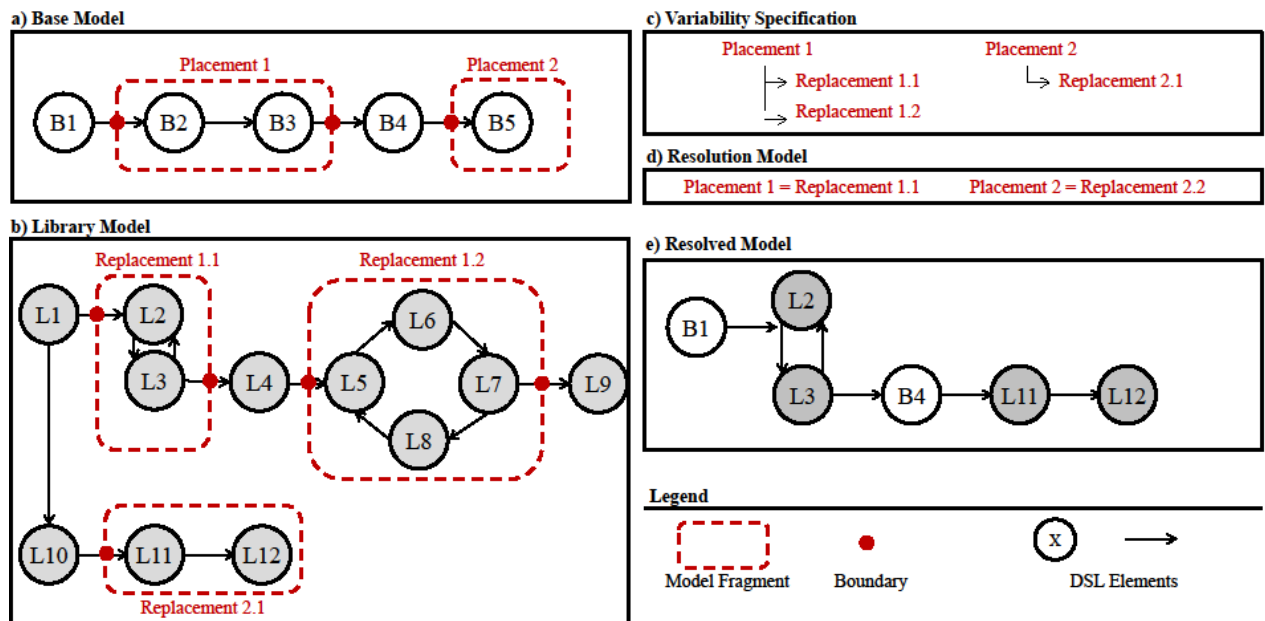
a) Base Model

Placement 1

Placement 2

B1

B2

B3

B4

B5

b) Library Model

Replacement 1.1

Replacement 1.2

L1

L2

L3

L4

L5

L6

L7

L8

L9

L10

L11

L12

Replacement 2.1

c) Variability Specification

Placement 1

Replacement 1.1

Replacement 1.2

Placement 2

Replacement 2.1

d) Resolution Model

Placement 1 = Replacement 1.1

Placement 2 = Replacement 2.2

e) Resolved Model

B1

L2

L3

B4

L11

L12

Legend

Model Fragment

Boundary

x

DSL Elements